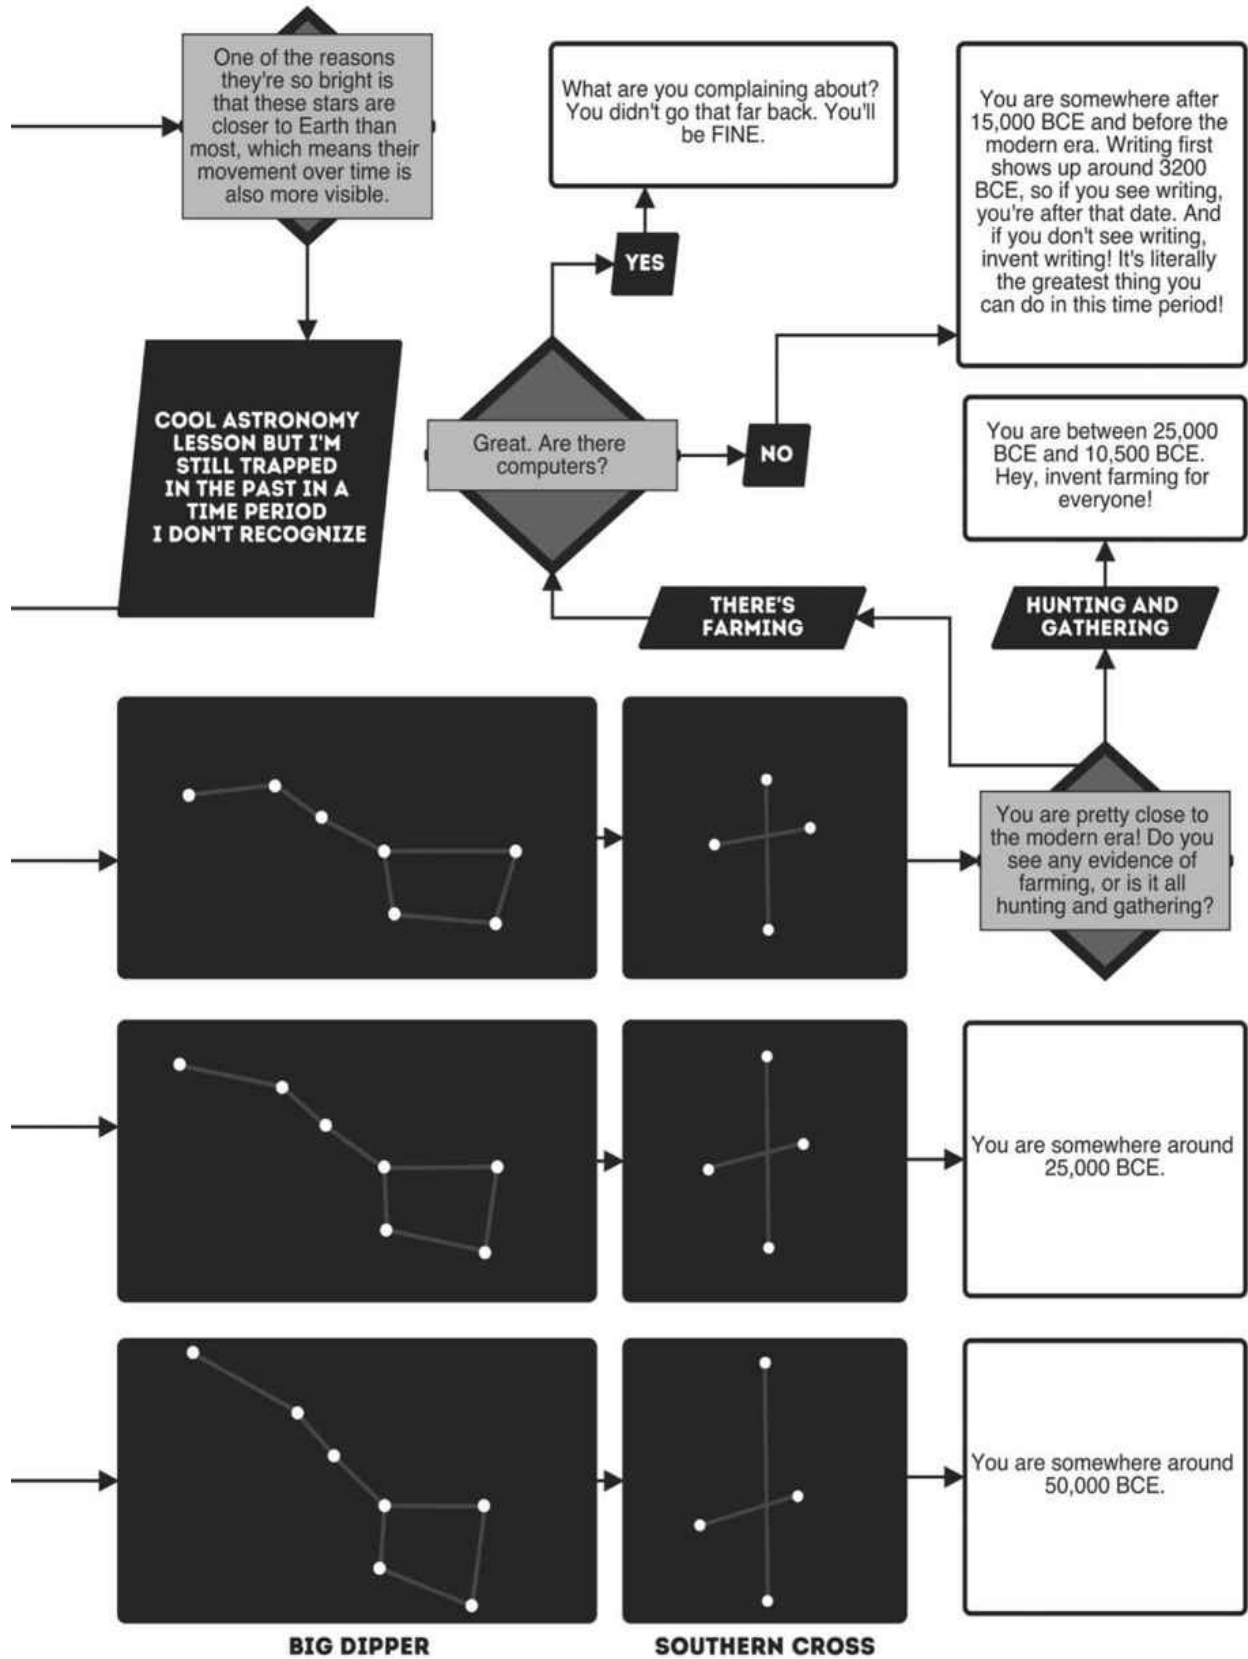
One of the reasons they're so bright is that these stars are closer to Earth than most, which means their movement over time is also more visible.

What are you complaining about? You didn't go that far back. You'll be FINE.

You are somewhere after 15,000 BCE and before the modern era. Writing first shows up around 3200 BCE, so if you see writing, you're after that date. And if you don't see writing, invent writing! It's literally the greatest thing you can do in this time period!

YES

COOL ASTRONOMY LESSON BUT I'M STILL TRAPPED IN THE PAST IN A TIME PERIOD I DON'T RECOGNIZE

Great. Are there computers?

NO

You are between 25,000 BCE and 10,500 BCE. Hey, invent farming for everyone!

THERE'S FARMING

HUNTING AND GATHERING

You are pretty close to the modern era! Do you see any evidence of farming, or is it all hunting and gathering?

You are somewhere around 25,000 BCE.

You are somewhere around 50,000 BCE.

BIG DIPPER

SOUTHERN CROSS